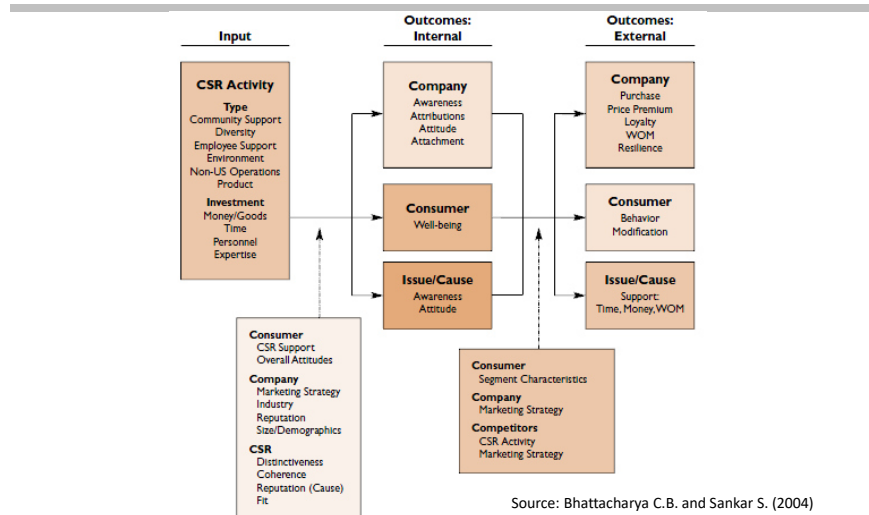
Input

Outcomes: Internal

Outcomes: External

CSR Activity
Type
Community Support
Diversity
Employee Support
Environment
Non-US Operations
Product
Investment
Money/Goods
Time
Personnel
Expertise

Company
Awareness
Attributions
Attitude
Attachment

Consumer
Well-being

Issue/Cause
Awareness
Attitude

Company
Purchase
Price Premium
Loyalty
WOM
Resilience

Consumer
Behavior
Modification

Issue/Cause
Support:
Time, Money, WOM

Consumer
CSR Support
Overall Attitudes
Company
Marketing Strategy
Industry
Reputation
Size/Demographics
CSR
Distinctiveness
Coherence
Reputation (Cause)
Fit

Consumer
Segment Characteristics
Company
Marketing Strategy
Competitors
CSR Activity
Marketing Strategy

Source: Bhattacharya C.B. and Sankar S. (2004)